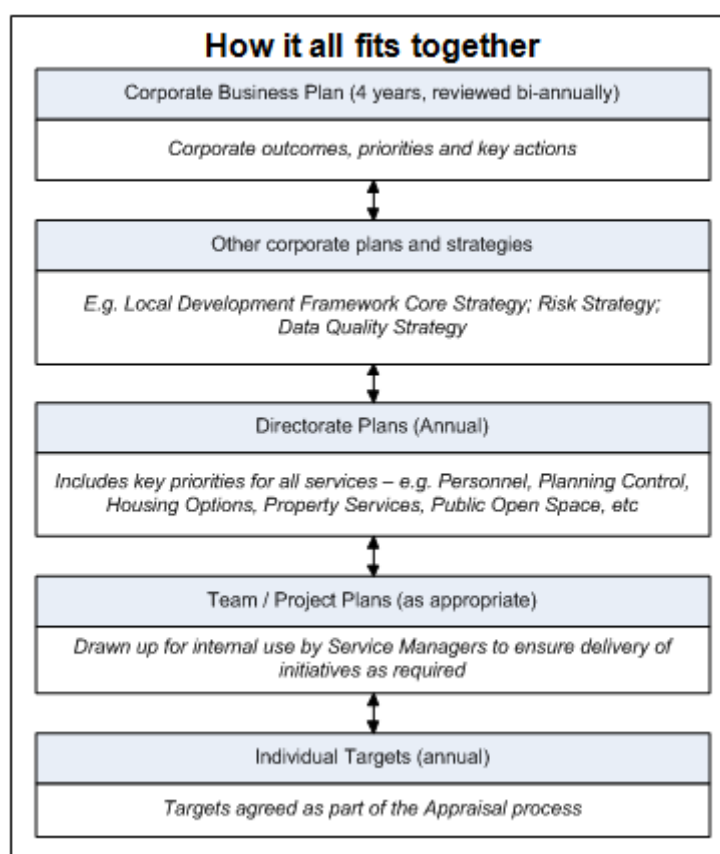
How it all fits together

Corporate Business Plan (4 years, reviewed bi-annually)

Corporate outcomes, priorities and key actions

Other corporate plans and strategies

E.g. Local Development Framework Core Strategy; Risk Strategy; Data Quality Strategy

Directorate Plans (Annual)

Includes key priorities for all services – e.g. Personnel, Planning Control, Housing Options, Property Services, Public Open Space, etc

Team / Project Plans (as appropriate)

Drawn up for internal use by Service Managers to ensure delivery of initiatives as required

Individual Targets (annual)

Targets agreed as part of the Appraisal process